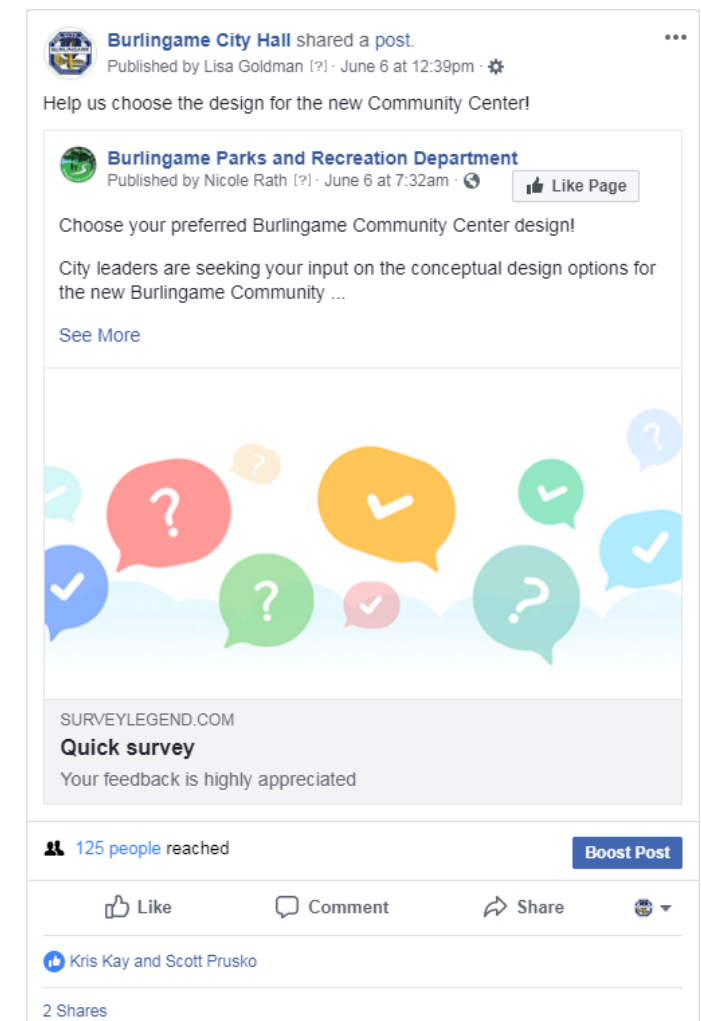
Burlingame City Hall shared a post.
Published by Lisa Goldman [?] · June 6 at 12:39pm ·

Help us choose the design for the new Community Center!

Burlingame Parks and Recreation Department
Published by Nicole Rath [?] · June 6 at 7:32am ·
Like Page

Choose your preferred Burlingame Community Center design!

City leaders are seeking your input on the conceptual design options for the new Burlingame Community ...

See More

SURVEYLEGEND.COM
Quick survey
Your feedback is highly appreciated

125 people reached
Boost Post

Like
Comment
Share

Kris Kay and Scott Prusko

2 Shares